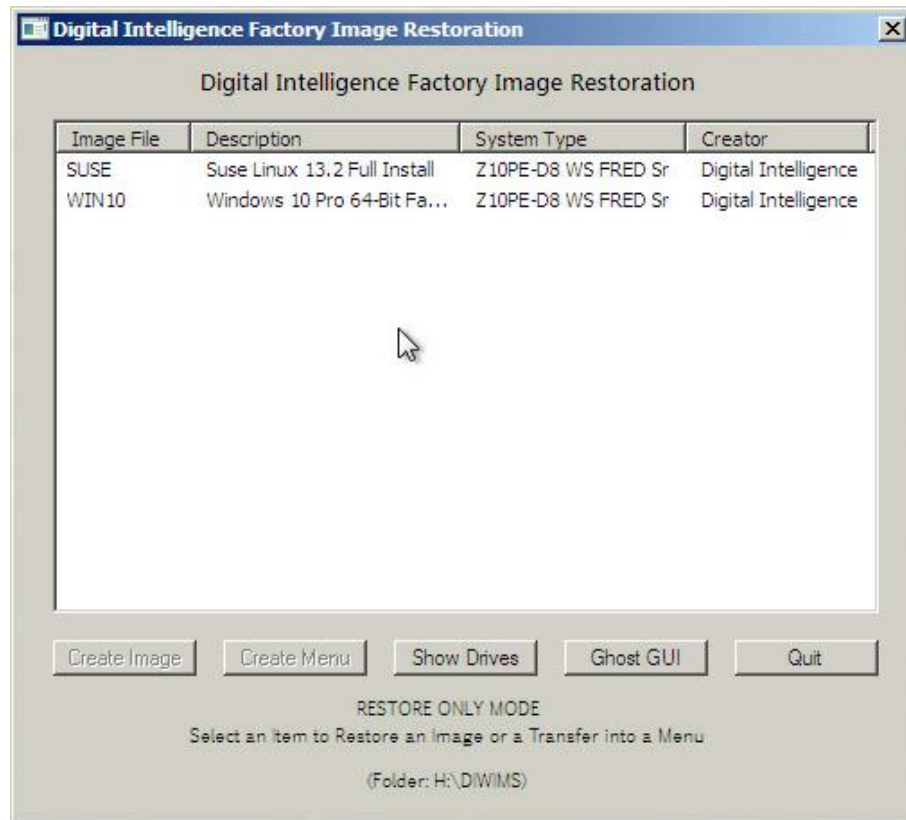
Digital Intelligence Factory Image Restoration

Digital Intelligence Factory Image Restoration

| Image File | Description | System Type | Creator |
|---|---|---|---|
| SUSE | Suse Linux 13.2 Full Install | Z10PE-D8 WS FRED Sr | Digital Intelligence |
| WIN10 | Windows 10 Pro 64-Bit Fa... | Z10PE-D8 WS FRED Sr | Digital Intelligence |

Create Image | Create Menu | Show Drives | Ghost GUI | Quit

RESTORE ONLY MODE
Select an Item to Restore an Image or a Transfer into a Menu

(Folder: H:\DIWIMS)